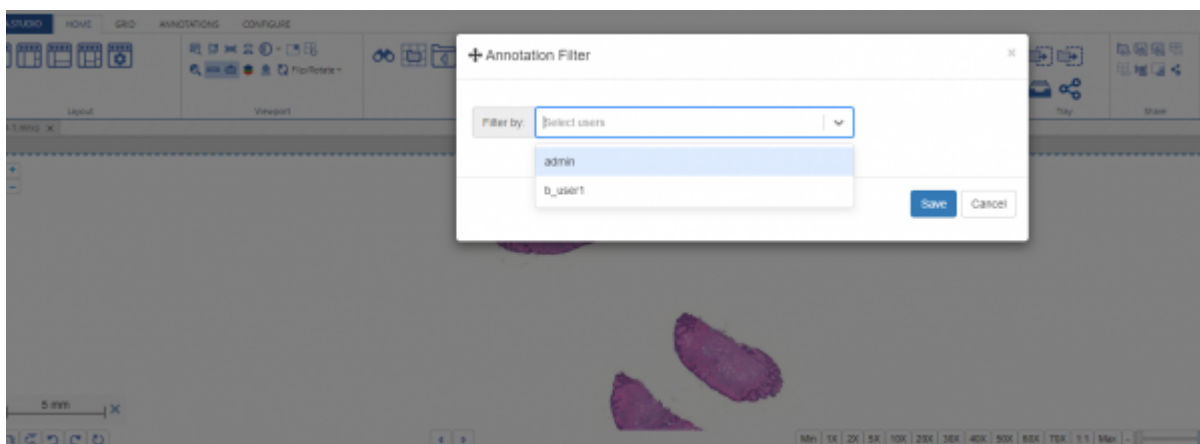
STUDIO HOME GRID ANNOTATIONS CONFIGURE

Flip/Rotate

Layout

Viewport

Tray

Share

✚ Annotation Filter

×

Filter by: Select users

admin

b_user1

Save Cancel

5 mm

Min 1X 2X 5X 10X 20X 30X 40X 50X 60X 70X 1:1 Max